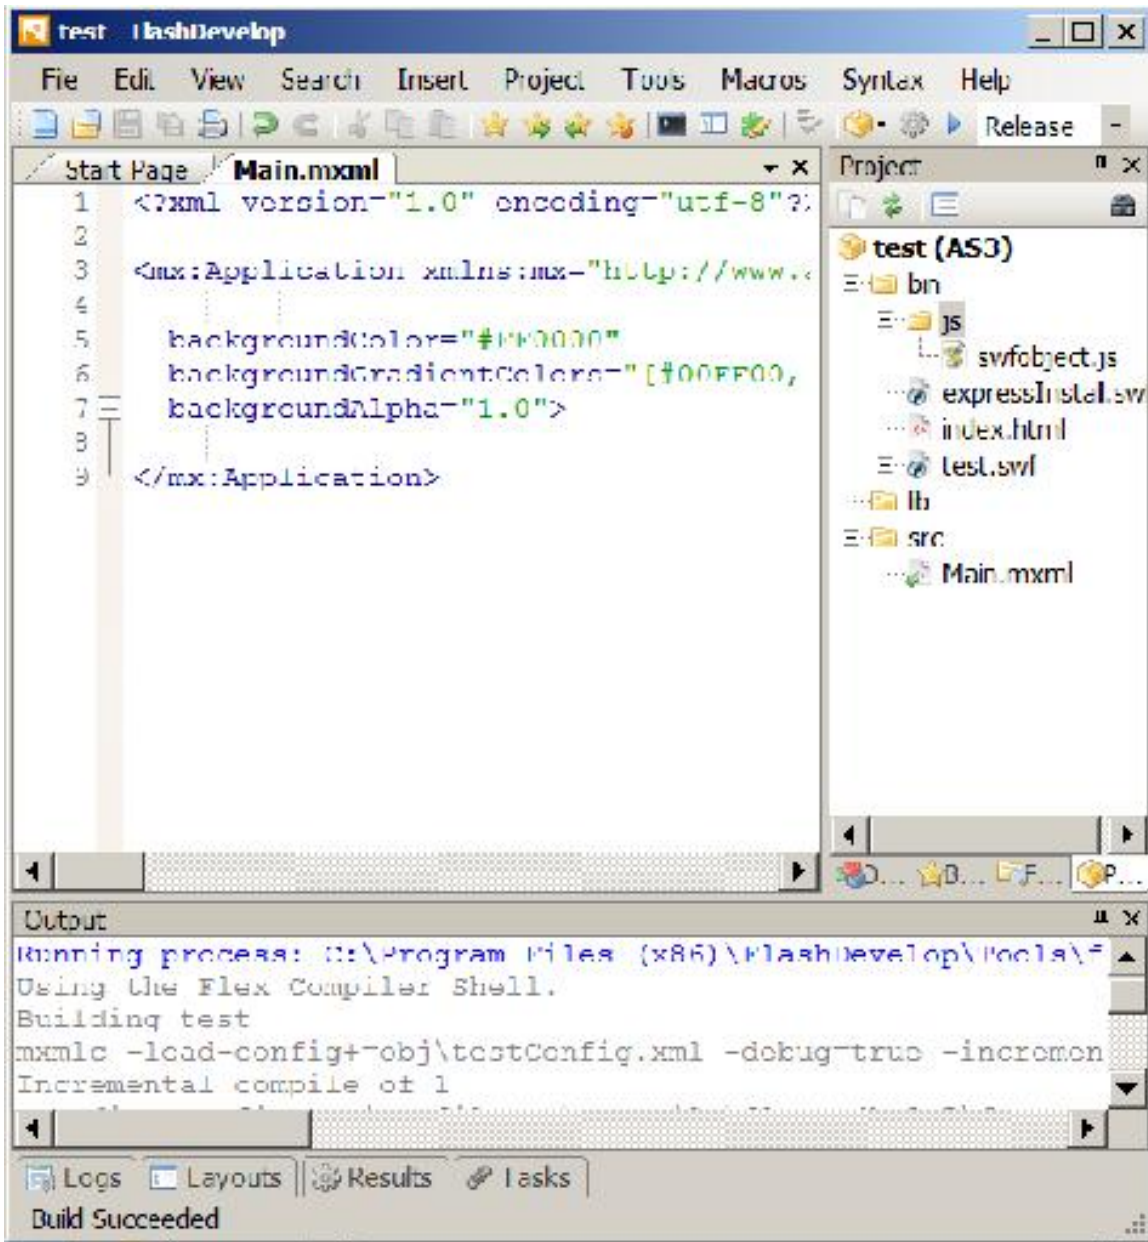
test FlashDevelop

File Edit View Search Insert Project Tools Macros Syntax Help

Release

Start Page Main.mxml

1 <?xml version="1.0" encoding="utf-8"?>
2
3 <mx:Application xmlns:mx="http://www.
4
5 backgroundColor="#FF0000"
6 backgroundGradientColors="[#00FF00,
7 backgroundAlpha="1.0">
8
9 </mx:Application>

Project

test (AS3)
bin
js
swfobject.js
expressInstall.sw
index.html
test.swf
lib
src
Main.mxml

D... B... F... P...

Output

Running process: C:\Program Files (x86)\FlashDevelop\Tools\f
Using the Flex Compiler Shell.
Building test
mxmlc -load-config+=obj\testConfig.xml -debug=true -incremen
Incremental compile of 1

Logs Layouts Results Tasks

Build Succeeded